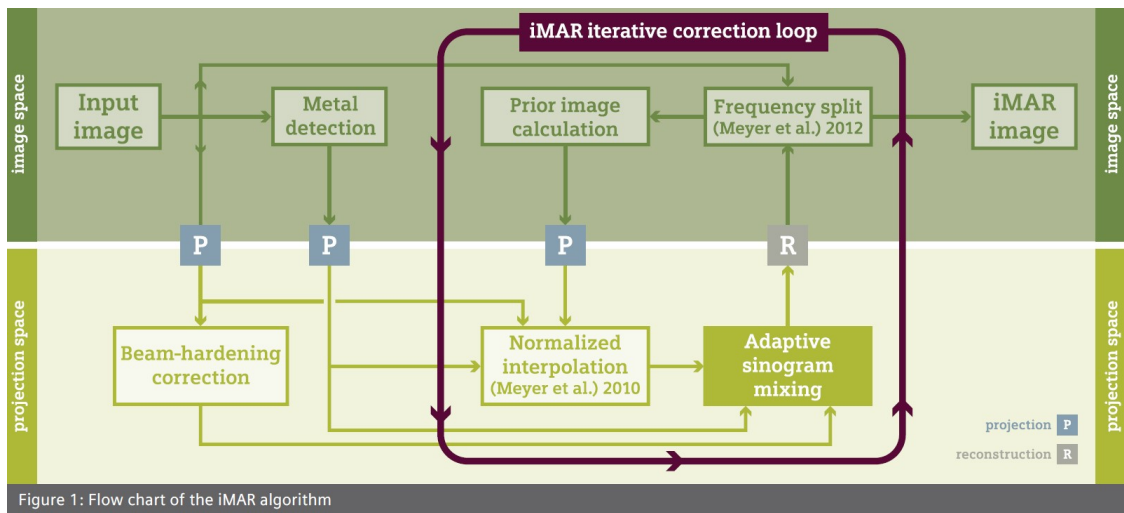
image space

iMAR iterative correction loop

Input image

Metal detection

Prior image calculation

Frequency split (Meyer et al.) 2012

iMAR image

image space

P

P

P

R

projection space

Beam-hardening correction

Normalized interpolation (Meyer et al.) 2010

Adaptive sinogram mixing

projection space

projection P

reconstruction R

Figure 1: Flow chart of the iMAR algorithm